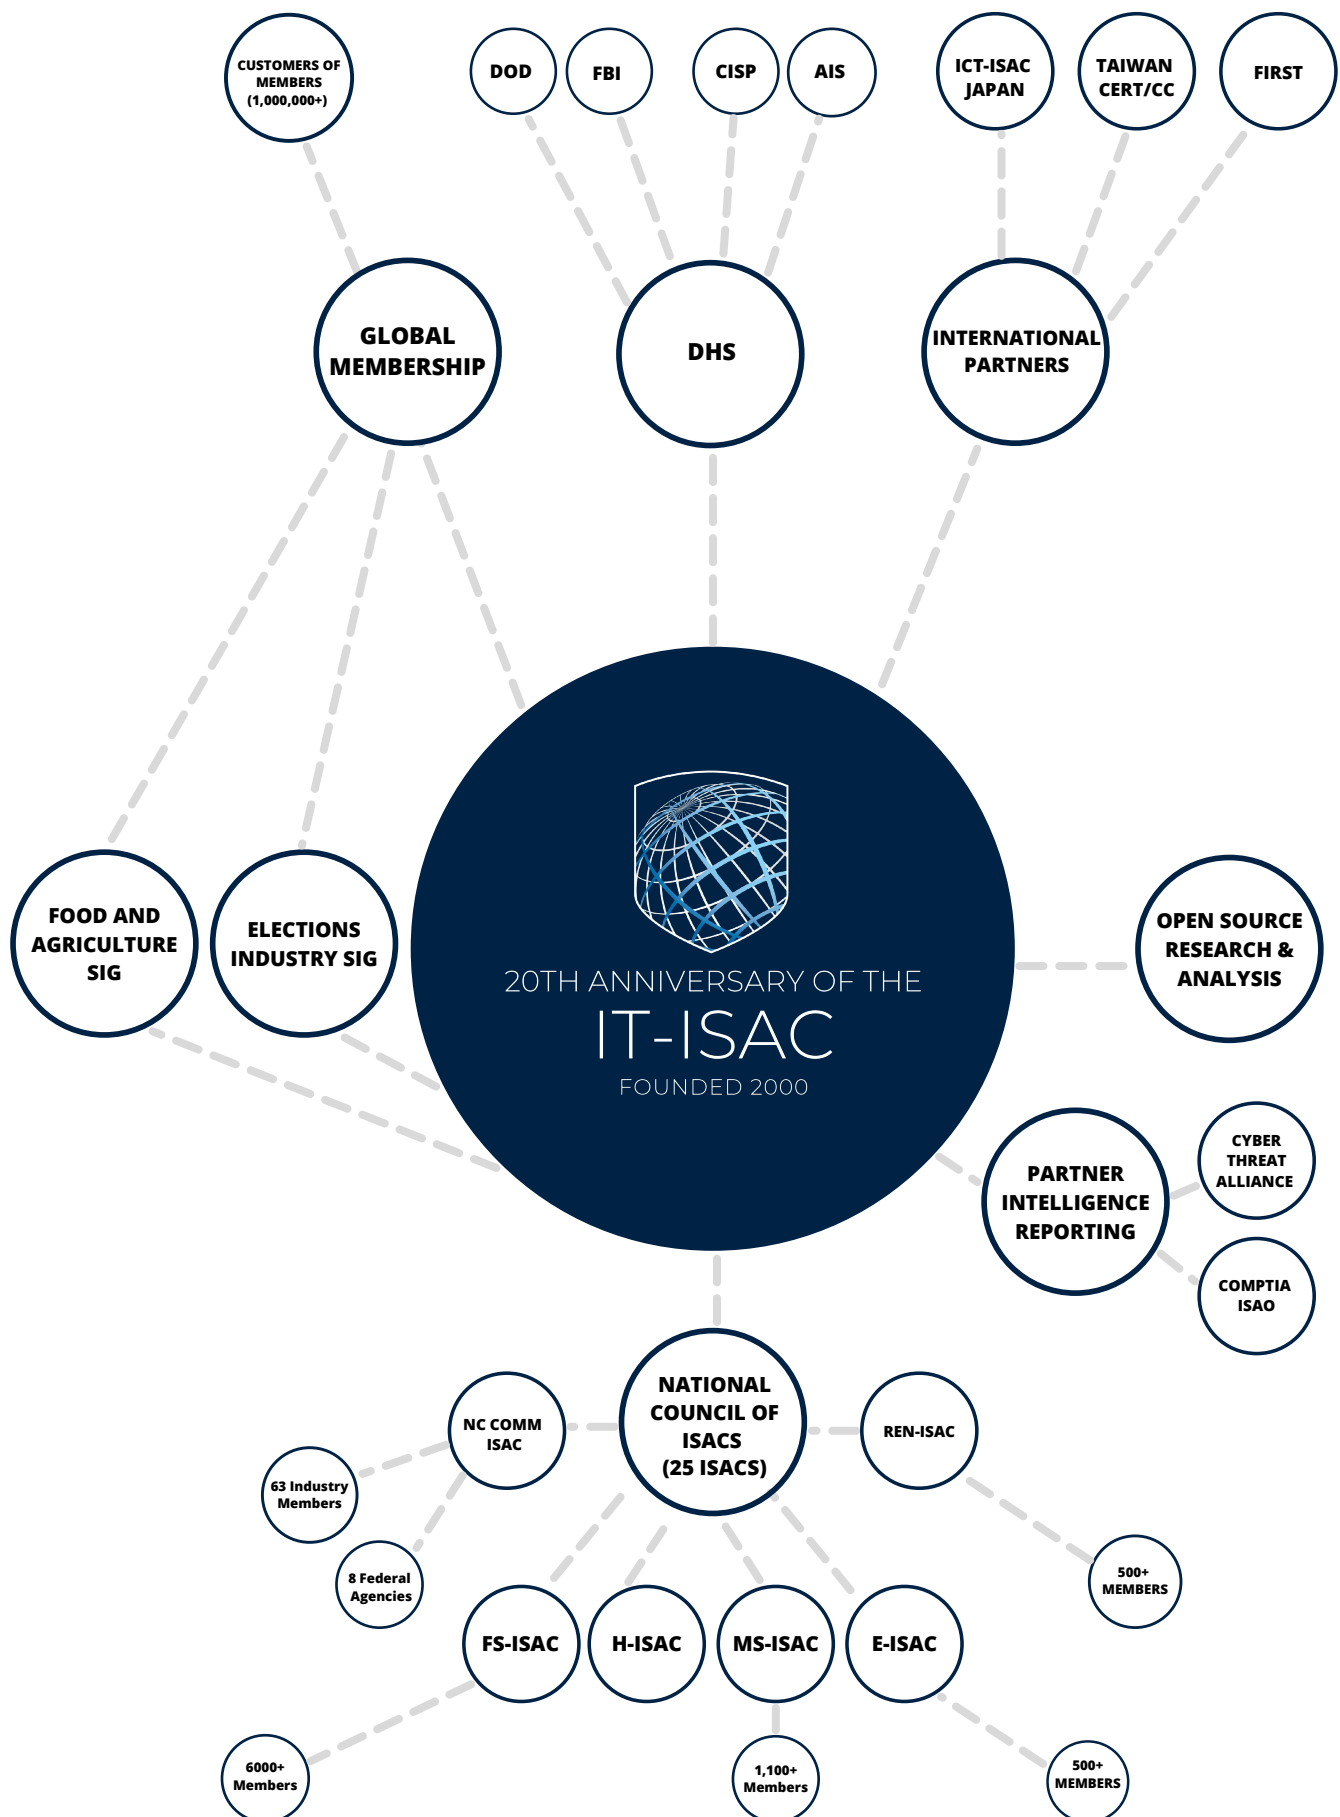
CUSTOMERS OF MEMBERS (1,000,000+)

DOD

FBI

CISP

AIS

ICT-ISAC JAPAN

TAIWAN CERT/CC

FIRST

GLOBAL MEMBERSHIP

DHS

INTERNATIONAL PARTNERS

FOOD AND AGRICULTURE SIG

ELECTIONS INDUSTRY SIG

20TH ANNIVERSARY OF THE
IT-ISAC
FOUNDED 2000

OPEN SOURCE RESEARCH & ANALYSIS

PARTNER INTELLIGENCE REPORTING

CYBER THREAT ALLIANCE

COMPTIA ISAO

NATIONAL COUNCIL OF ISACS (25 ISACS)

NC COMM ISAC

REN-ISAC

63 Industry Members

8 Federal Agencies

500+ MEMBERS

FS-ISAC

H-ISAC

MS-ISAC

E-ISAC

6000+ Members

1,100+ Members

500+ MEMBERS